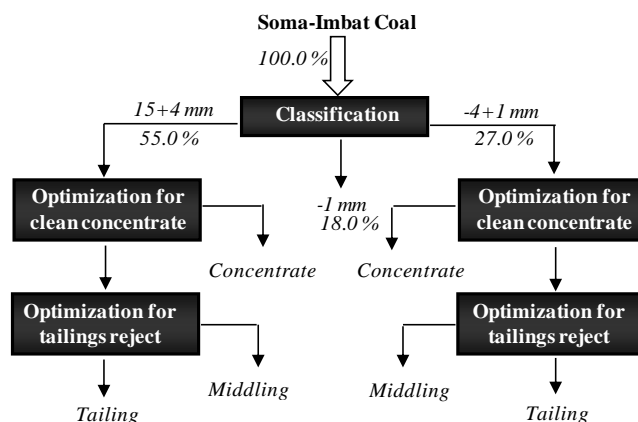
Soma-Imbat Coal

100.0 %

Classification

15+4 mm
55.0 %

-4+1 mm
27.0 %

-1 mm
18.0 %

Optimization for clean concentrate

Optimization for clean concentrate

Concentrate

Concentrate

Optimization for tailings reject

Optimization for tailings reject

Middling

Middling

Tailing

Tailing